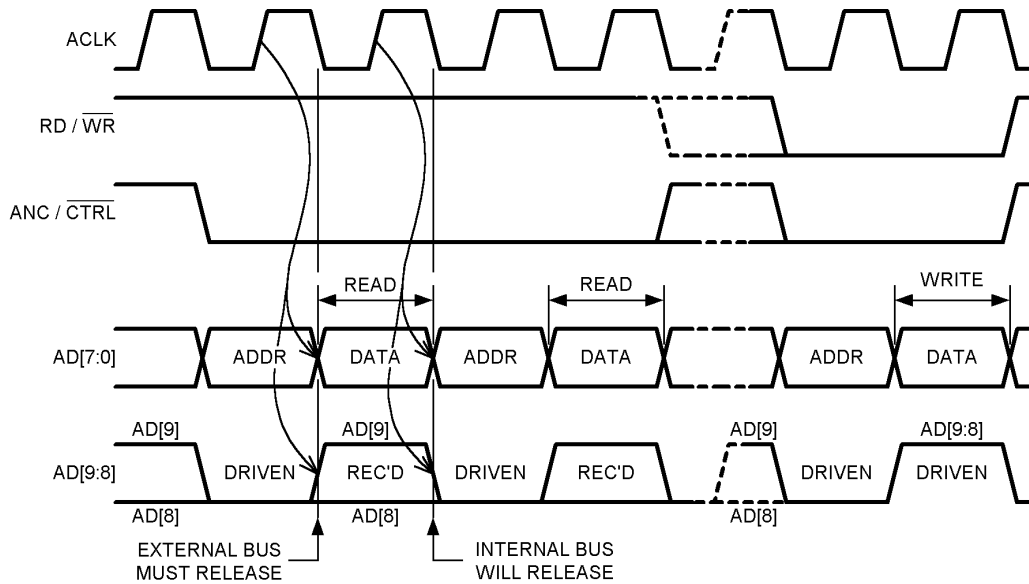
ACLK

RD / $\overline{WR}$

ANC / $\overline{CTRL}$

READ

READ

WRITE

AD[7:0]

ADDR

DATA

ADDR

DATA

ADDR

DATA

AD[9]

AD[9]

AD[9]

AD[9:8]

AD[9:8]

DRIVEN

REC'D

DRIVEN

REC'D

DRIVEN

DRIVEN

AD[8]

AD[8]

AD[8]

EXTERNAL BUS MUST RELEASE

INTERNAL BUS WILL RELEASE